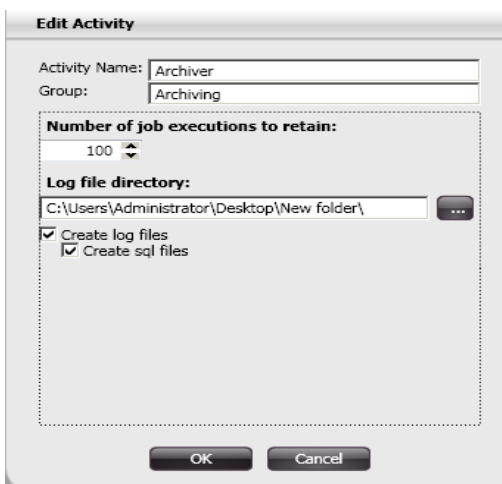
Edit Activity

Activity Name: Archiver
Group: Archiving

Number of job executions to retain:
100

Log file directory:
C:\Users\Administrator\Desktop\New folder\
...

Create log files
Create sql files

OK
Cancel